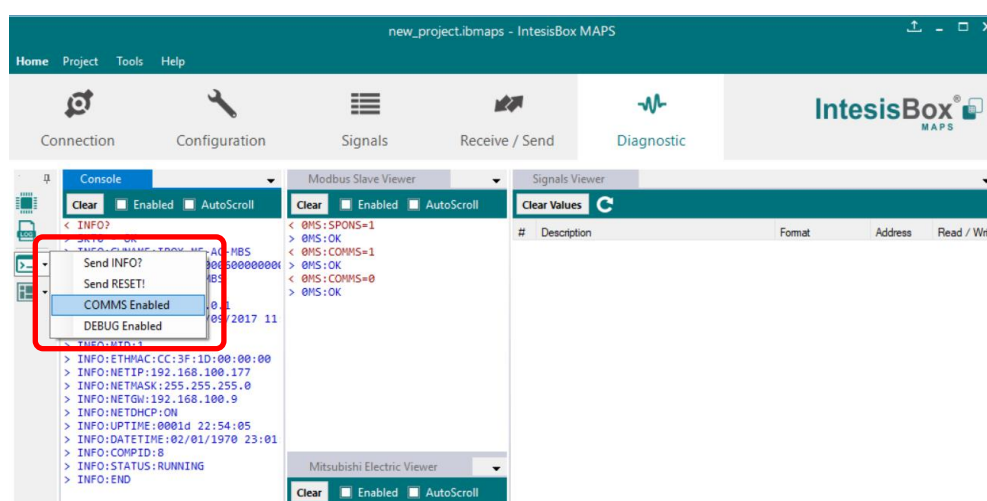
new_project.ibmaps - IntesisBox MAPS

Home Project Tools Help

Connection Configuration Signals Receive / Send Diagnostic

IntesisBox® MAPS

Console

Clear Enabled AutoScroll

< INFO?
> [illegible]
> INFO:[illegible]AC-MBS
> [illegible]0600000000
> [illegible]BS
> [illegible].0.1
> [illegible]09/2017 11
> INFO:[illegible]
> INFO:ETHMAC:CC:3F:1D:00:00:00
> INFO:NETIP:192.168.100.177
> INFO:NETMASK:255.255.255.0
> INFO:NETGW:192.168.100.9
> INFO:NETDHCP:ON
> INFO:UPTIME:0001d 22:54:05
> INFO:DATETIME:02/01/1970 23:01
> INFO:COMPID:8
> INFO:STATUS:RUNNING
> INFO:END

Send INFO?
Send RESET!
COMMS Enabled
DEBUG Enabled

Modbus Slave Viewer

Clear Enabled AutoScroll

< 0MS:SPONS=1
> 0MS:OK
< 0MS:COMMS=1
> 0MS:OK
< 0MS:COMMS=0
> 0MS:OK

Mitsubishi Electric Viewer

Clear Enabled AutoScroll

Signals Viewer

Clear Values

| # | Description | Format | Address | Read / Wri |
|---|---|---|---|---|